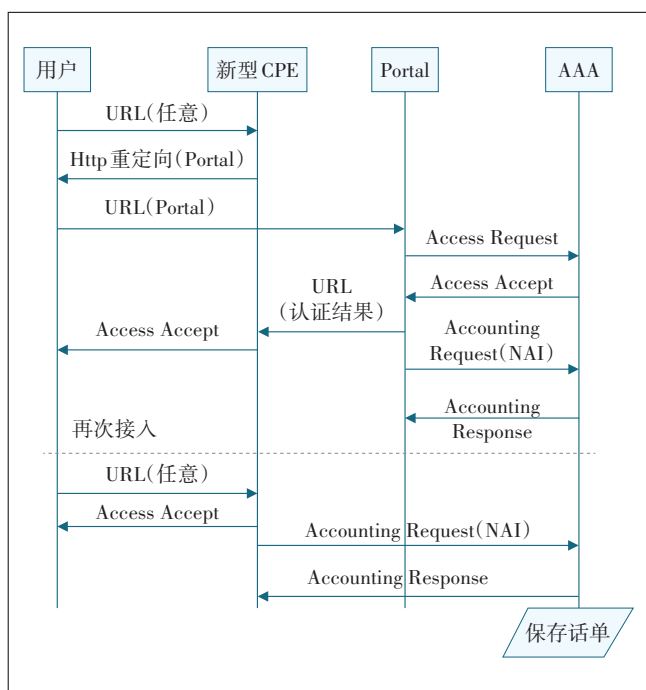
用户

新型CPE

Portal

AAA

URL(任意)

Http重定向(Portal)

URL(Portal)

Access Request

Access Accept

URL
(认证结果)

Access Accept

Accounting
Request(NAI)

Accounting
Response

再次接入

URL(任意)

Access Accept

Accounting Request(NAI)

Accounting Response

保存话单